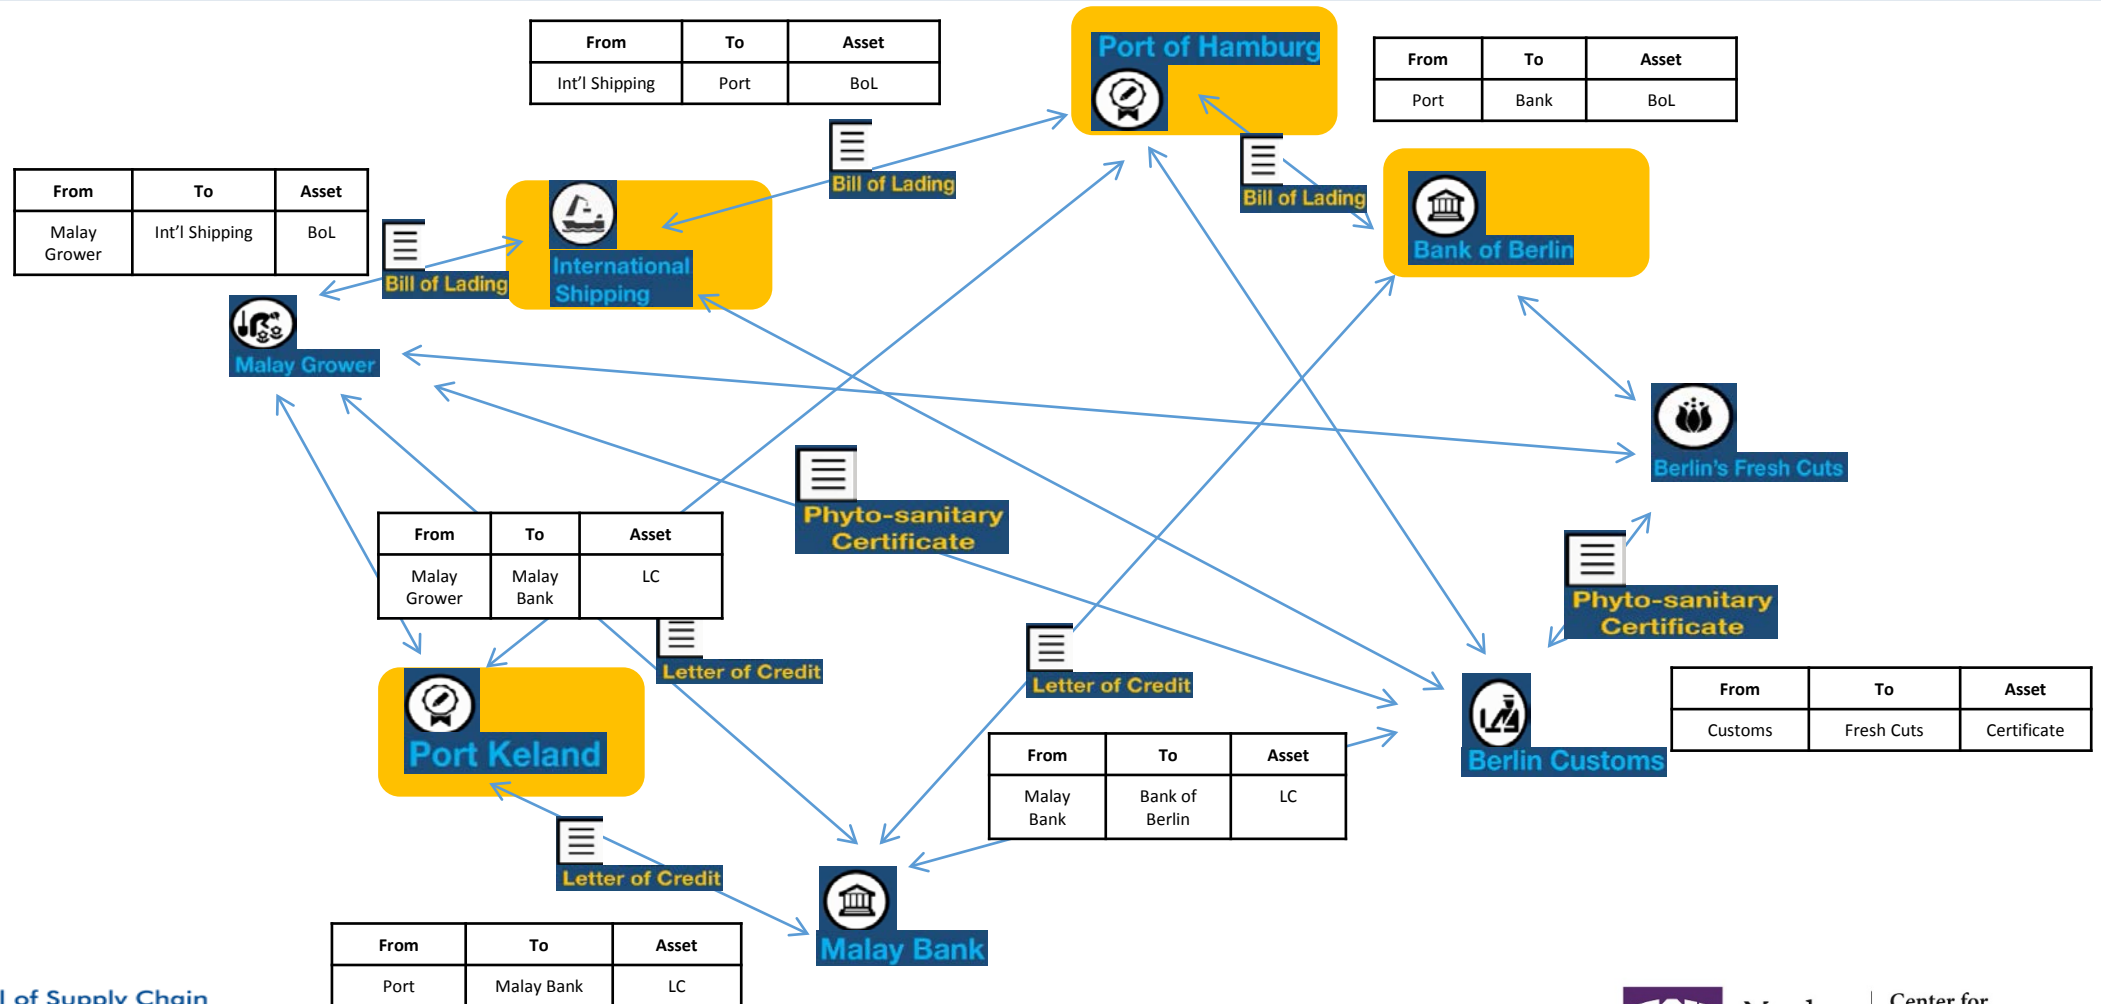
| From | To | Asset |
|---|---|---|
| Int'l Shipping | Port | BoL |

Port of Hamburg

| From | To | Asset |
|---|---|---|
| Port | Bank | BoL |

| From | To | Asset |
|---|---|---|
| Malay Grower | Int'l Shipping | BoL |

Bill of Lading

Bill of Lading

Bill of Lading

International Shipping

Bank of Berlin

Malay Grower

Berlin's Fresh Cuts

Phyto-sanitary Certificate

| From | To | Asset |
|---|---|---|
| Malay Grower | Malay Bank | LC |

Phyto-sanitary Certificate

Letter of Credit

Letter of Credit

Port Keland

Berlin Customs

| From | To | Asset |
|---|---|---|
| Customs | Fresh Cuts | Certificate |

| From | To | Asset |
|---|---|---|
| Malay Bank | Bank of Berlin | LC |

Letter of Credit

Malay Bank

| From | To | Asset |
|---|---|---|
| Port | Malay Bank | LC |

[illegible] of Supply Chain

Center for